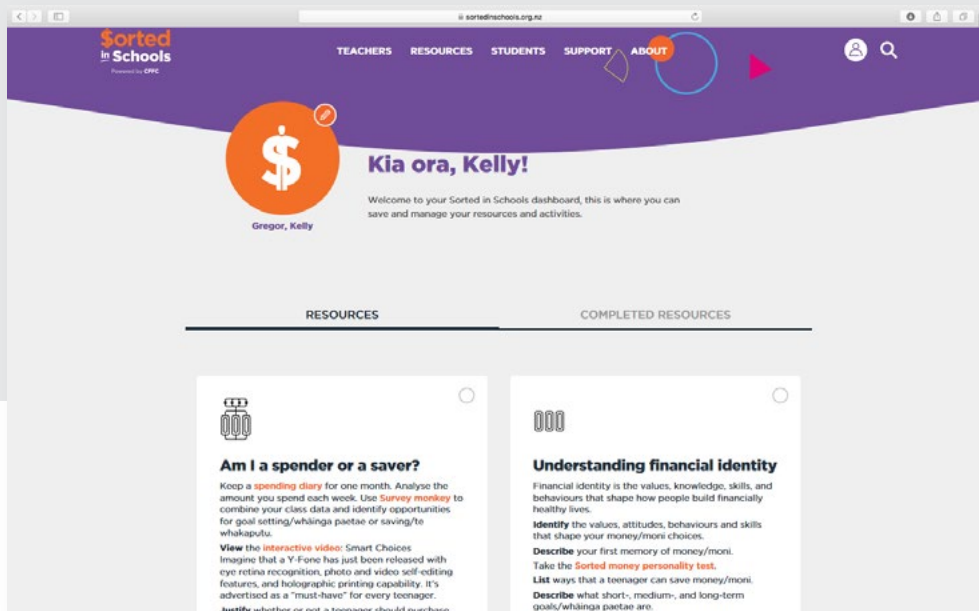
sortedinschools.org.nz

$orted in Schools
Powered by CFFC

TEACHERS RESOURCES STUDENTS SUPPORT ABOUT

Kia ora, Kelly!

Welcome to your Sorted in Schools dashboard, this is where you can save and manage your resources and activities.

Gregor, Kelly

RESOURCES

COMPLETED RESOURCES

Am I a spender or a saver?

Keep a spending diary for one month. Analyse the amount you spend each week. Use Survey monkey to combine your class data and identify opportunities for goal setting/whāinga paetae or saving/te whakaputu.

View the interactive video: Smart Choices Imagine that a Y-Fone has just been released with eye retina recognition, photo and video self-editing features, and holographic printing capability. It's advertised as a "must-have" for every teenager.

Justify whether or not a teenager should purchase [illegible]

Understanding financial identity

Financial identity is the values, knowledge, skills, and behaviours that shape how people build financially healthy lives.

Identify the values, attitudes, behaviours and skills that shape your money/moni choices.

Describe your first memory of money/moni.

Take the Sorted money personality test.

List ways that a teenager can save money/moni.

Describe what short-, medium-, and long-term goals/whāinga paetae are.